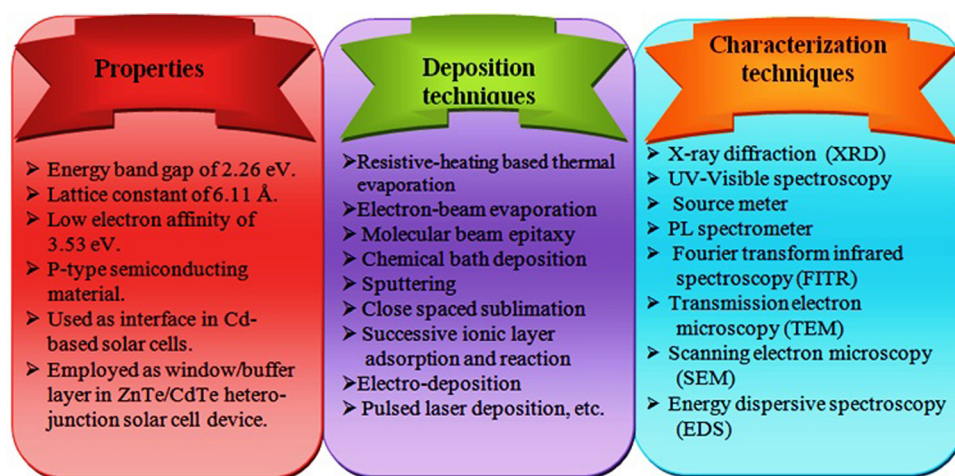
Properties

➢ Energy band gap of 2.26 eV.
➢ Lattice constant of 6.11 Å.
➢ Low electron affinity of 3.53 eV.
➢ P-type semiconducting material.
➢ Used as interface in Cd-based solar cells.
➢ Employed as window/buffer layer in ZnTe/CdTe hetero-junction solar cell device.

Deposition techniques

➢Resistive-heating based thermal evaporation
➢Electron-beam evaporation
➢ Molecular beam epitaxy
➢ Chemical bath deposition
➢ Sputtering
➢ Close spaced sublimation
➢ Successive ionic layer adsorption and reaction
➢Electro-deposition
➢ Pulsed laser deposition, etc.

Characterization techniques

➢ X-ray diffraction (XRD)
➢ UV-Visible spectroscopy
➢ Source meter
➢ PL spectrometer
➢ Fourier transform infrared spectroscopy (FITR)
➢ Transmission electron microscopy (TEM)
➢ Scanning electron microscopy (SEM)
➢ Energy dispersive spectroscopy (EDS)